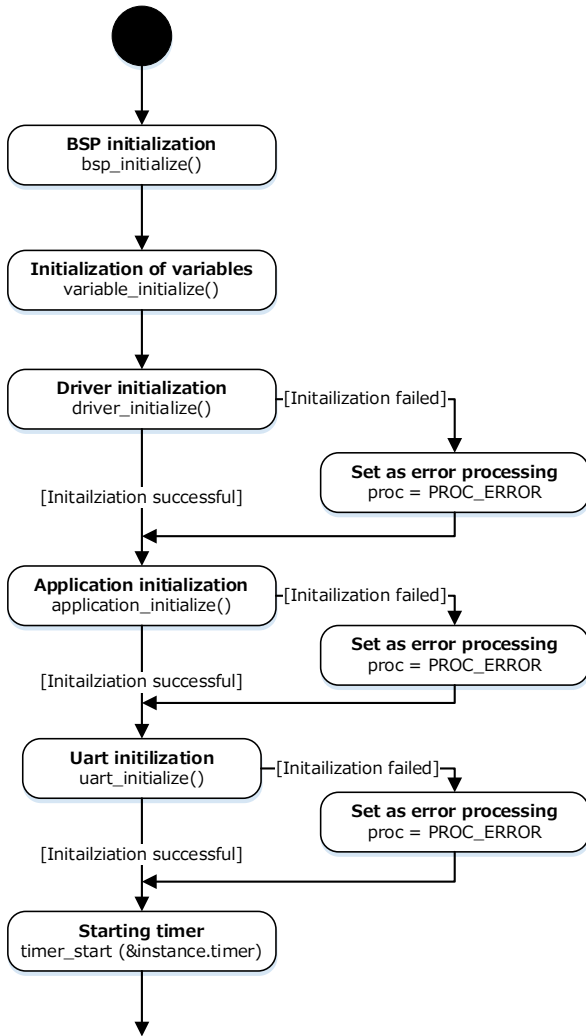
BSP initialization
bsp_initialize()

Initialization of variables
variable_initialize()

Driver initialization
driver_initialize()

[Initailization failed]

Set as error processing
proc = PROC_ERROR

[Initailziation successful]

Application initialization
application_initialize()

[Initailization failed]

Set as error processing
proc = PROC_ERROR

[Initailziation successful]

Uart initilization
uart_initialize()

[Initailization failed]

Set as error processing
proc = PROC_ERROR

[Initailziation successful]

Starting timer
timer_start (&instance.timer)